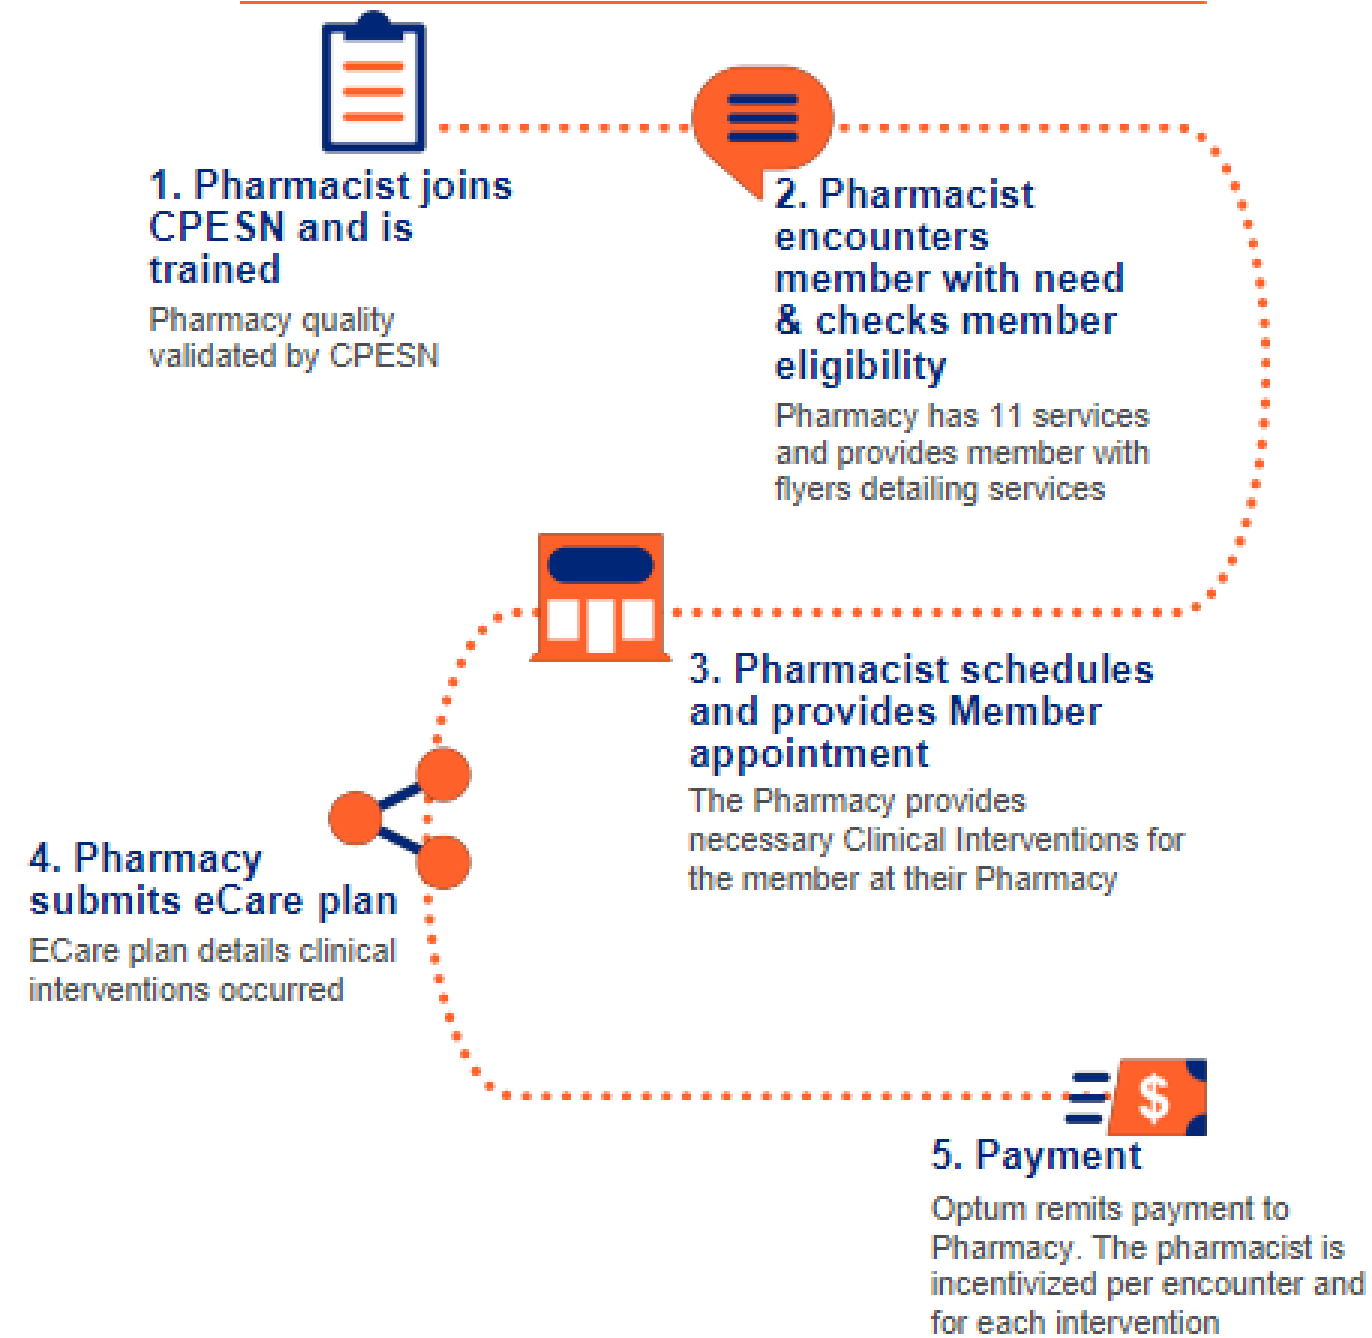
1. Pharmacist joins CPESN and is trained

Pharmacy quality validated by CPESN

2. Pharmacist encounters member with need & checks member eligibility

Pharmacy has 11 services and provides member with flyers detailing services

3. Pharmacist schedules and provides Member appointment

The Pharmacy provides necessary Clinical Interventions for the member at their Pharmacy

4. Pharmacy submits eCare plan

ECare plan details clinical interventions occurred

$

5. Payment

Optum remits payment to Pharmacy. The pharmacist is incentivized per encounter and for each intervention